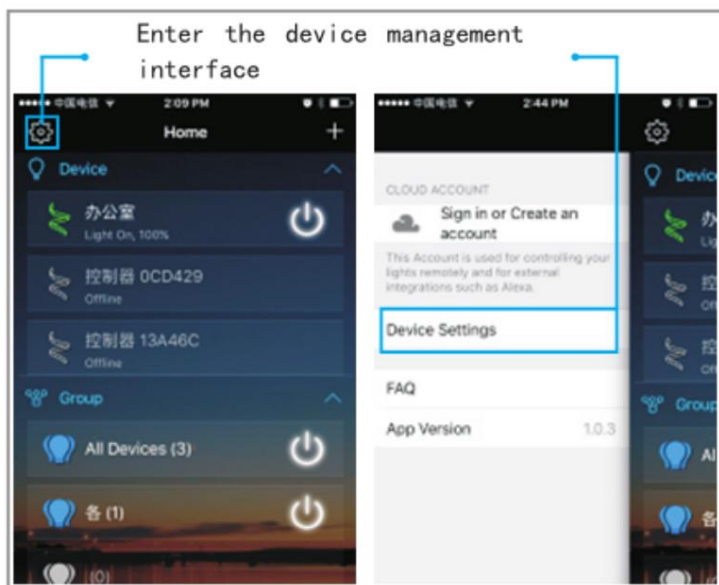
Enter the device management interface

••••• 中国电信 2:09 PM

Home

+

Device

办公室
Light On, 100%

控制器 0CD429
Offline

控制器 13A46C
Offline

Group

All Devices (3)

各 (1)

(0)

••••• 中国电信 2:44 PM

CLOUD ACCOUNT

Sign in or Create an account

This Account is used for controlling your lights remotely and for external integrations such as Alexa.

Device Settings

FAQ

App Version 1.0.3

Devic

办
Lig

控
Off

控
Off

Group

Al

各